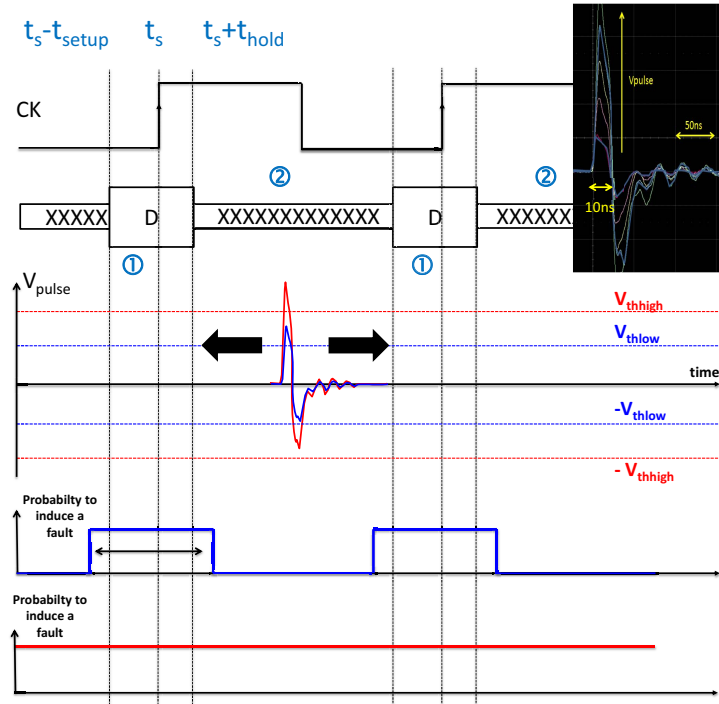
$t_s$-$t_{setup}$ $t_s$ $t_s$+$t_{hold}$

CK

XXXXX D XXXXXXXXXXXXX D XXXXXX

① ② ① ②

Vpulse

50ns

10ns

$V_{pulse}$

$V_{thhigh}$

$V_{thlow}$

time

$-V_{thlow}$

$-V_{thhigh}$

Probabilty to induce a fault

Probabilty to induce a fault